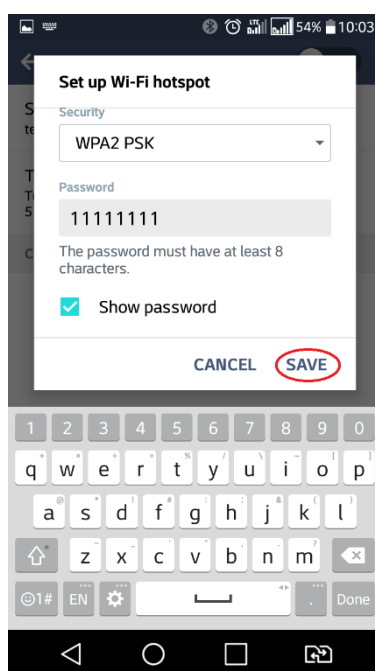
54% 10:03

Set up Wi-Fi hotspot

Security

WPA2 PSK

Password

11111111

The password must have at least 8 characters.

Show password

CANCEL SAVE

1 2 3 4 5 6 7 8 9 0

q w e r t y u i o p

a s d f g h j k l

z x c v b n m

☺1# EN . Done